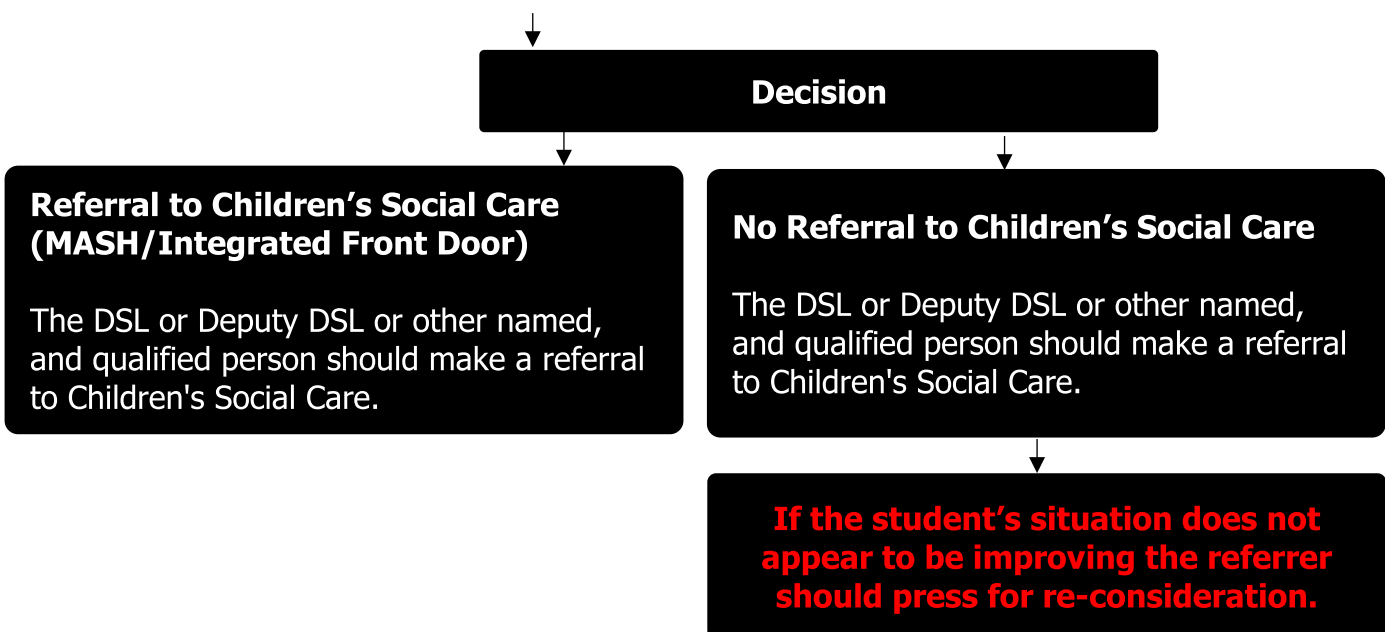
Decision

Referral to Children’s Social Care (MASH/Integrated Front Door)

The DSL or Deputy DSL or other named, and qualified person should make a referral to Children's Social Care.

No Referral to Children’s Social Care

The DSL or Deputy DSL or other named, and qualified person should make a referral to Children's Social Care.

If the student’s situation does not appear to be improving the referrer should press for re-consideration.